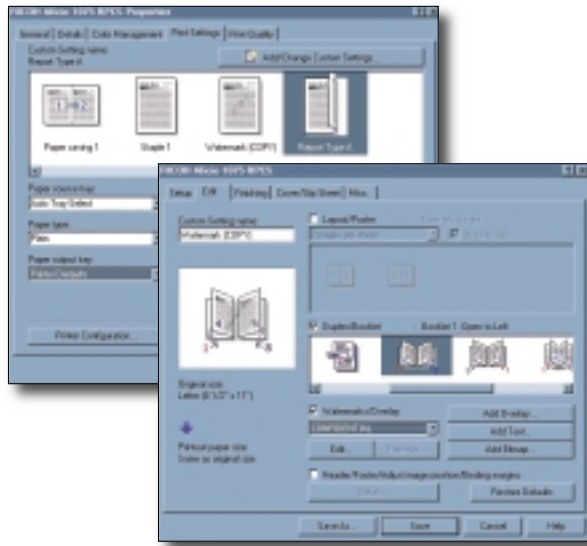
RICOH Aficio 1075 RPCS Properties

General | Details | Color Management | Print Settings | Print Quality

Custom Setting name:
Report Type A

Add/Change Custom Settings...

Paper saving 1
Staple 1
Watermark (COPY)
Report Type A

Paper source tray:
Auto Tray Select

Paper type:
Plain

Paper output tray:
Printer Default

Printer Configuration...

RICOH Aficio 1075 RPCS

Setup | Edit | Finishing | Cover/Slip Sheet | Misc.

Custom Setting name:
Watermark (COPY)

Layout/Poster

Duplex/Booklet
Booklet 1 : Open to Left

Original size
Letter (8 1/2" x 11")

Print on paper size
Same as original size

Watermarks/Overlay
CONFIDENTIAL

Add Overlay...
Add Text...
Add Bitmap...
Edit...

Header/Footer/Adjust image position/Binding margins
Details...

Restore Defaults

Save As...
Save
Cancel
Help